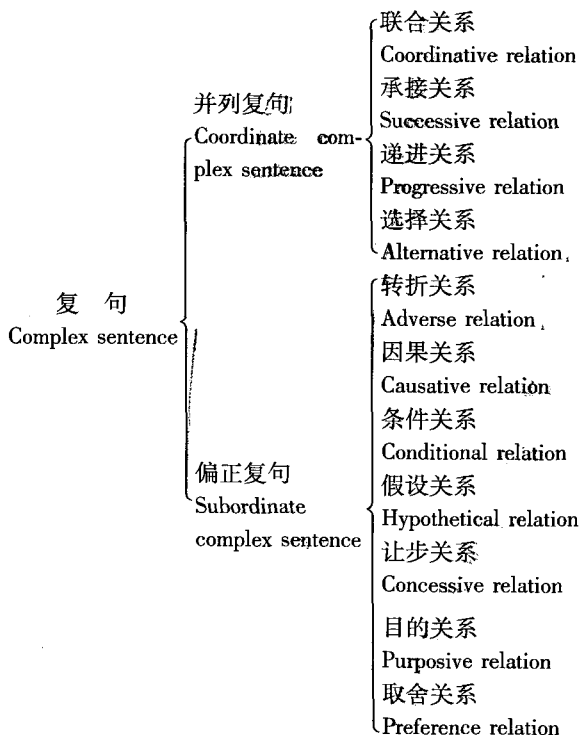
复 句
Complex sentence

并列复句
Coordinate complex sentence

联合关系
Coordinative relation
承接关系
Successive relation
递进关系
Progressive relation
选择关系
Alternative relation

偏正复句
Subordinate complex sentence

转折关系
Adverse relation
因果关系
Causative relation
条件关系
Conditional relation
假设关系
Hypothetical relation
让步关系
Concessive relation
目的关系
Purposive relation
取舍关系
Preference relation